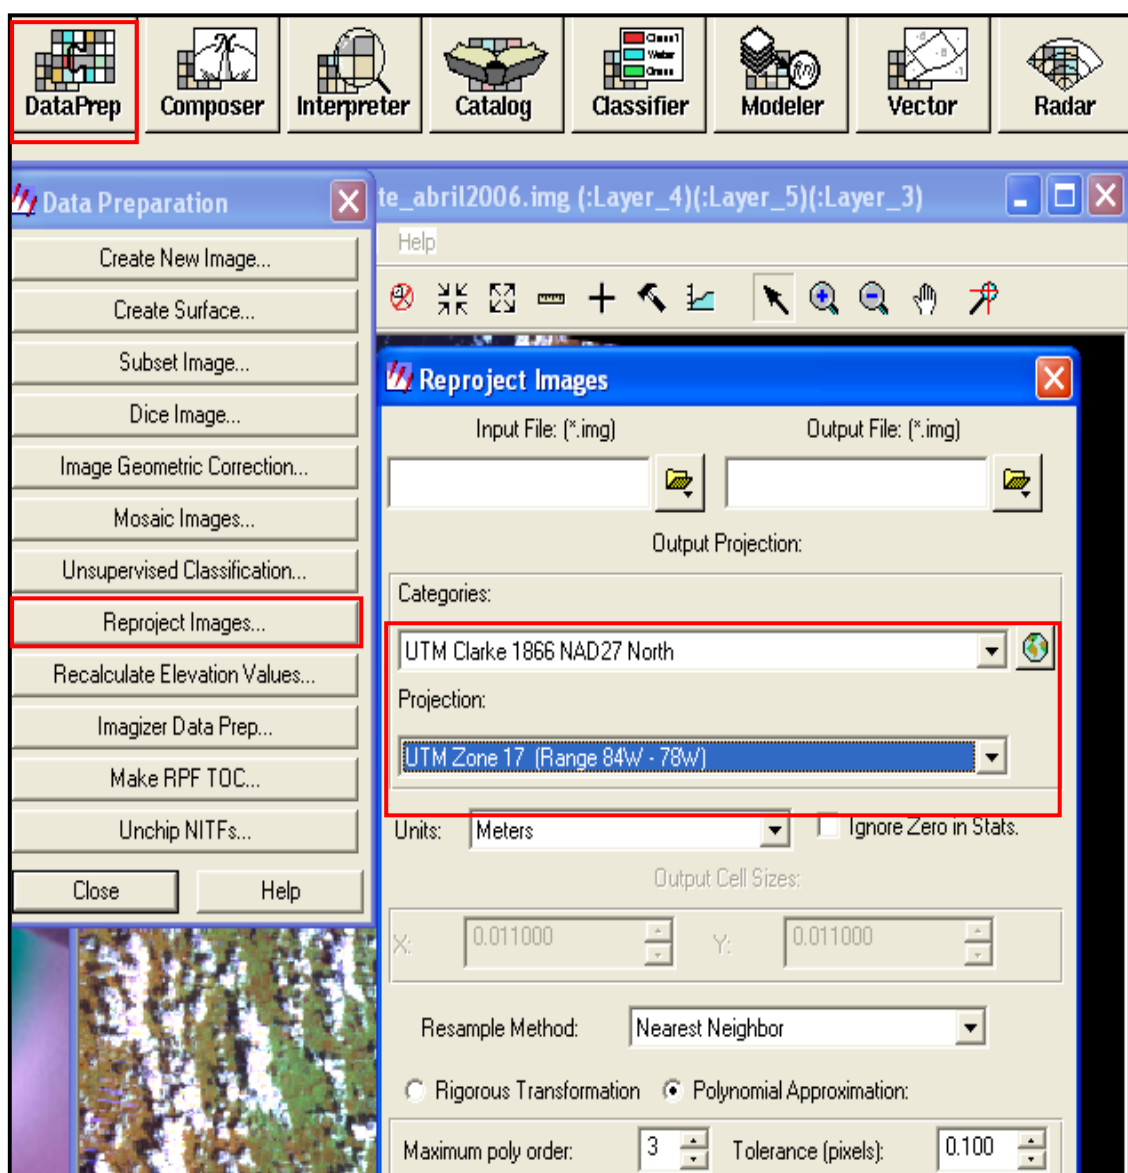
DataPrep
Composer
Interpreter
Catalog
Classifier
Modeler
Vector
Radar

Data Preparation
Create New Image...
Create Surface...
Subset Image...
Dice Image...
Image Geometric Correction...
Mosaic Images...
Unsupervised Classification...
Reproject Images...
Recalculate Elevation Values...
Imagizer Data Prep...
Make RPF TOC...
Unchip NITFs...
Close
Help

te_abril2006.img (:Layer_4)(:Layer_5)(:Layer_3)
Help

Reproject Images
Input File: (*.img)
Output File: (*.img)
Output Projection:
Categories:
UTM Clarke 1866 NAD27 North
Projection:
UTM Zone 17 (Range 84W - 78W)
Units: Meters
Ignore Zero in Stats.
Output Cell Sizes:
X: 0.011000
Y: 0.011000
Resample Method: Nearest Neighbor
Rigorous Transformation
Polynomial Approximation:
Maximum poly order: 3
Tolerance (pixels): 0.100